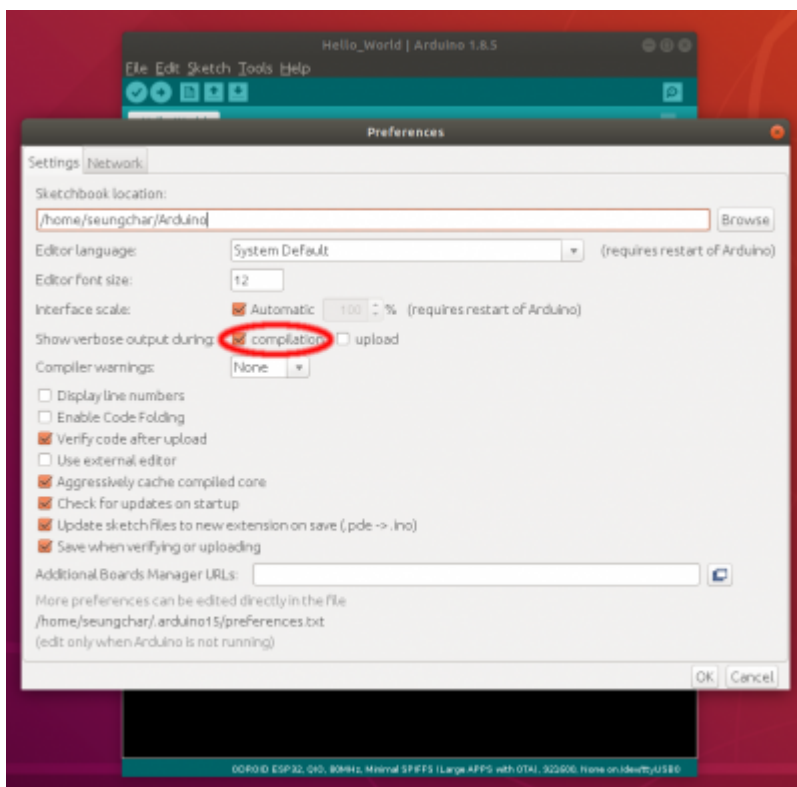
Hello_World | Arduino 1.8.5

File Edit Sketch Tools Help

Preferences

Settings Network

Sketchbook location:

/home/seungchar/Arduino

Browse

Editor language: System Default (requires restart of Arduino)

Editor font size: 12

Interface scale: Automatic 100 % (requires restart of Arduino)

Show verbose output during: compilation upload

Compiler warnings: None

Display line numbers

Enable Code Folding

Verify code after upload

Use external editor

Aggressively cache compiled core

Check for updates on startup

Update sketch files to new extension on save (.pde -> .ino)

Save when verifying or uploading

Additional Boards Manager URLs:

More preferences can be edited directly in the file

/home/seungchar/.arduino15/preferences.txt

(edit only when Arduino is not running)

OK Cancel

ODROID ESP32, QIO, 80MHz, Minimal SPIFFS (Large APPS with OTA), 921600, None on /dev/ttyUSB0